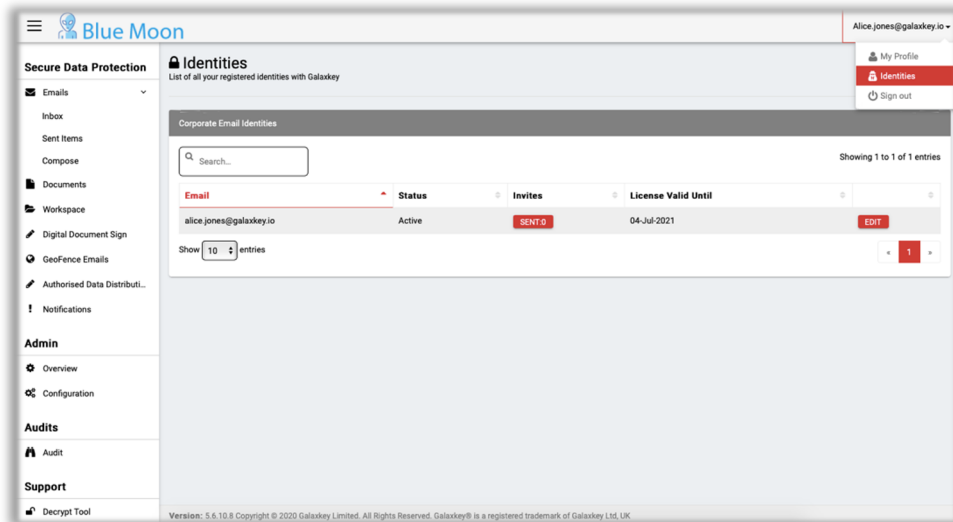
Blue Moon

Alice.jones@galaxkey.io

My Profile
Identities
Sign out

Secure Data Protection
Emails
Inbox
Sent Items
Compose
Documents
Workspace
Digital Document Sign
GeoFence Emails
Authorised Data Distributi...
Notifications

Admin
Overview
Configuration

Audits
Audit

Support
Decrypt Tool

Identities
List of all your registered identities with Galaxkey

Corporate Email Identities

Search...

Showing 1 to 1 of 1 entries

| Email | Status | Invites | License Valid Until | |
|---|---|---|---|---|
| alice.jones@galaxkey.io | Active | SENT:0 | 04-Jul-2021 | EDIT |

Show 10 entries

« 1 »

Version: 5.6.10.8 Copyright © 2020 Galaxkey Limited. All Rights Reserved. Galaxkey® is a registered trademark of Galaxkey Ltd, UK